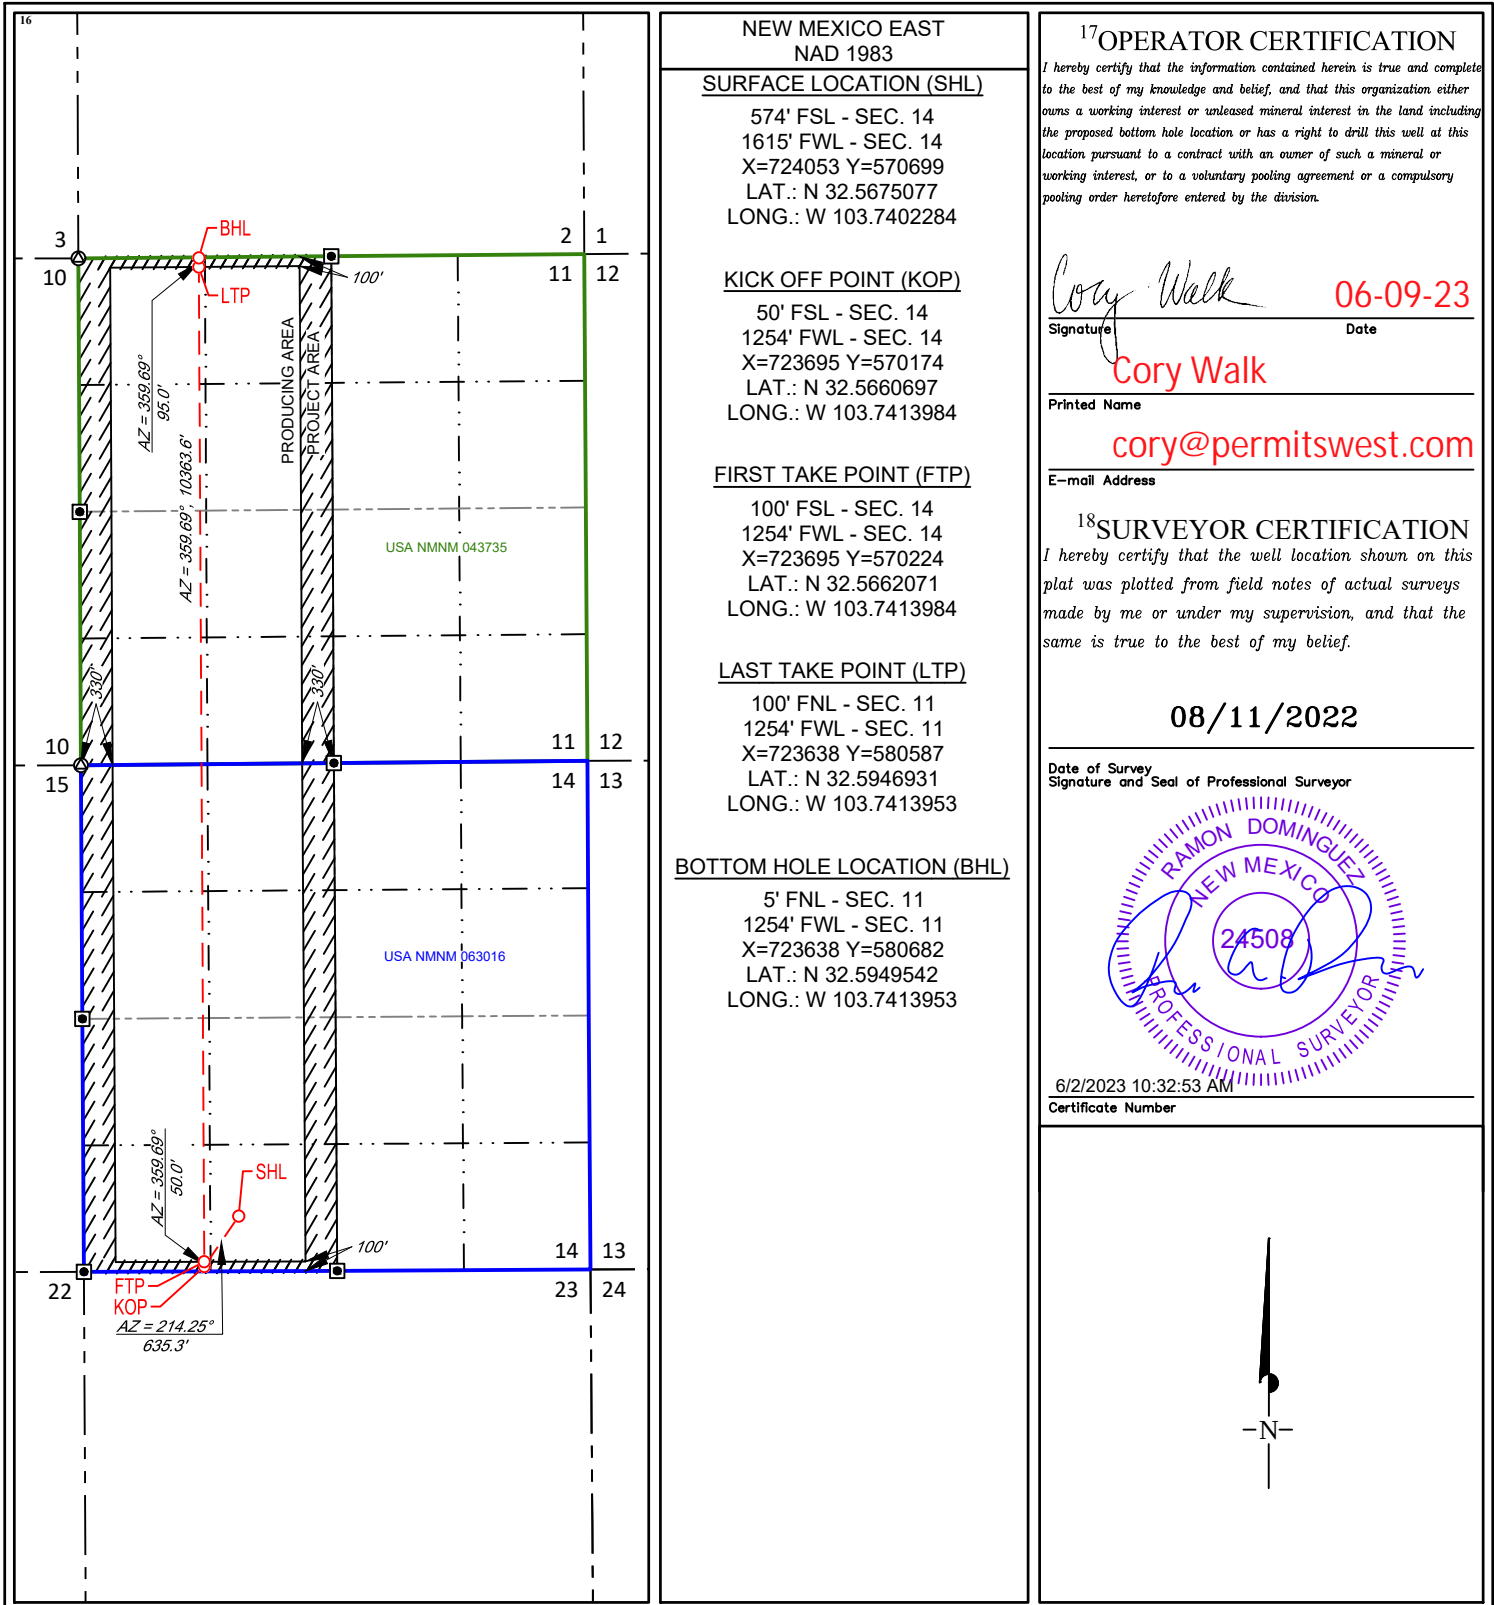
16

3
2
1
10
11
12
BHL
LTP
100'
AZ = 359.69°
95.0'
AZ = 359.69°, 10363.6'
PRODUCING AREA
PROJECT AREA
USA NMNM 043735
330'
330'
10
11
12
15
14
13
USA NMNM 063016
AZ = 359.69°
50.0'
SHL
100'
14
13
22
23
24
FTP
KOP
AZ = 214.25°
635.3'

NEW MEXICO EAST
NAD 1983

SURFACE LOCATION (SHL)
574' FSL - SEC. 14
1615' FWL - SEC. 14
X=724053 Y=570699
LAT.: N 32.5675077
LONG.: W 103.7402284

KICK OFF POINT (KOP)
50' FSL - SEC. 14
1254' FWL - SEC. 14
X=723695 Y=570174
LAT.: N 32.5660697
LONG.: W 103.7413984

FIRST TAKE POINT (FTP)
100' FSL - SEC. 14
1254' FWL - SEC. 14
X=723695 Y=570224
LAT.: N 32.5662071
LONG.: W 103.7413984

LAST TAKE POINT (LTP)
100' FNL - SEC. 11
1254' FWL - SEC. 11
X=723638 Y=580587
LAT.: N 32.5946931
LONG.: W 103.7413953

BOTTOM HOLE LOCATION (BHL)
5' FNL - SEC. 11
1254' FWL - SEC. 11
X=723638 Y=580682
LAT.: N 32.5949542
LONG.: W 103.7413953

$^{17}$OPERATOR CERTIFICATION
I hereby certify that the information contained herein is true and complete to the best of my knowledge and belief, and that this organization either owns a working interest or unleased mineral interest in the land including the proposed bottom hole location or has a right to drill this well at this location pursuant to a contract with an owner of such a mineral or working interest, or to a voluntary pooling agreement or a compulsory pooling order heretofore entered by the division.

Cory Walk
06-09-23
Signature
Date
Cory Walk
Printed Name
cory@permitswest.com
E-mail Address

$^{18}$SURVEYOR CERTIFICATION
I hereby certify that the well location shown on this plat was plotted from field notes of actual surveys made by me or under my supervision, and that the same is true to the best of my belief.

08/11/2022
Date of Survey
Signature and Seal of Professional Surveyor
RAMON DOMINGUEZ
NEW MEXICO
24508
PROFESSIONAL SURVEYOR
6/2/2023 10:32:53 AM
Certificate Number

N